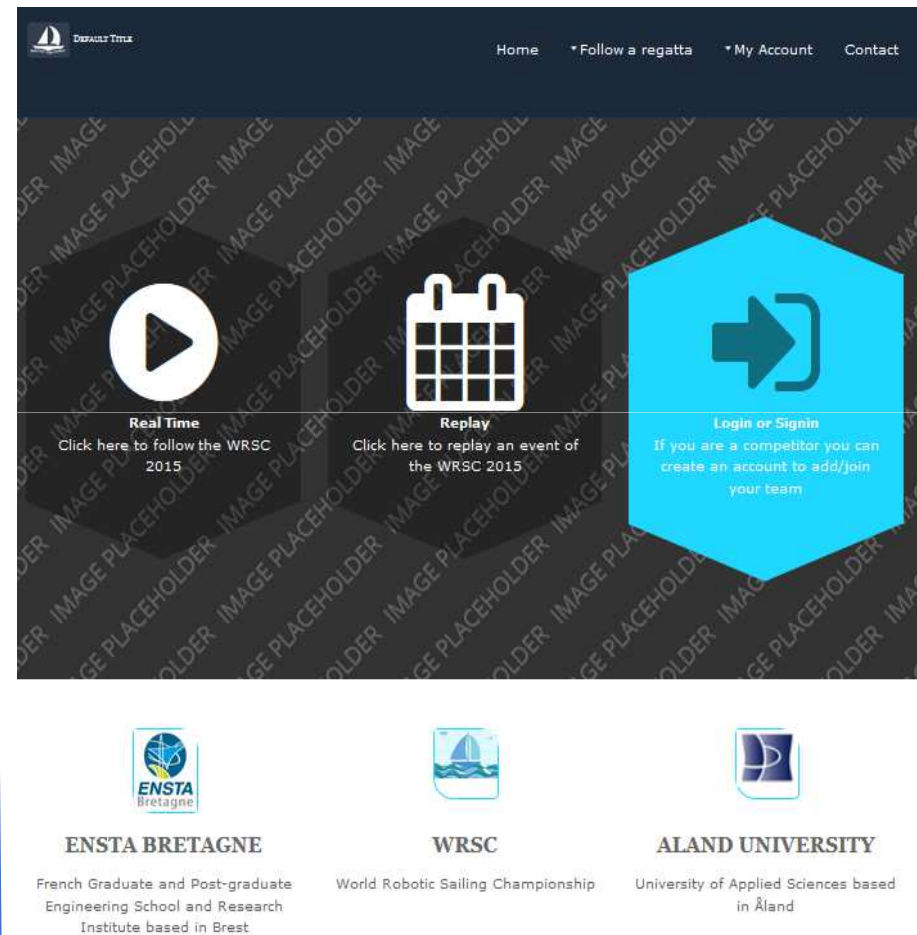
DEFAULT TITLE

Home ▾Follow a regatta ▾My Account Contact

IMAGE PLACEHOLDER

Real Time
Click here to follow the WRSC 2015

Replay
Click here to replay an event of the WRSC 2015

Login or Signin
If you are a competitor you can create an account to add/join your team

ENSTA Bretagne

ENSTA BRETAGNE
French Graduate and Post-graduate Engineering School and Research Institute based in Brest

WRSC
World Robotic Sailing Championship

ALAND UNIVERSITY
University of Applied Sciences based in Åland